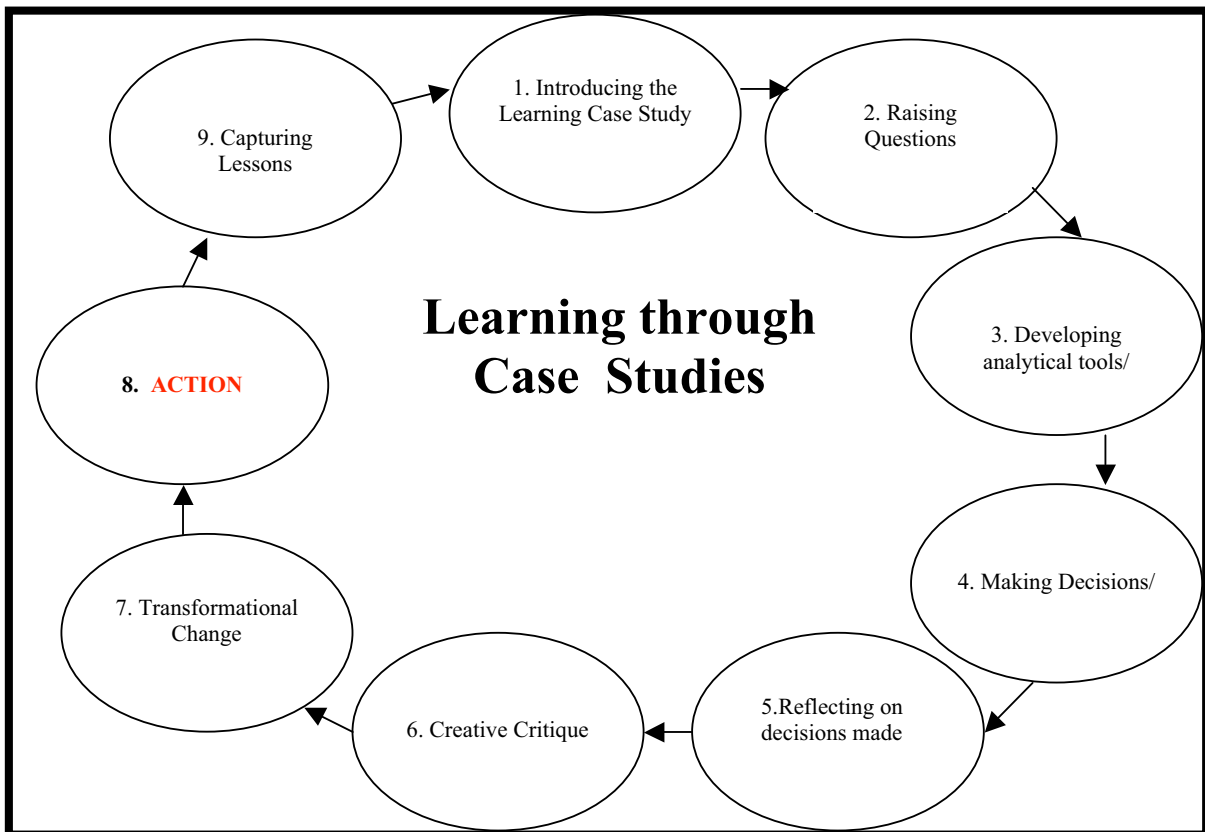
1. Introducing the Learning Case Study

2. Raising Questions

3. Developing analytical tools/

4. Making Decisions/

5.Reflecting on decisions made

6. Creative Critique

7. Transformational Change

8. ACTION

9. Capturing Lessons

Learning through Case Studies